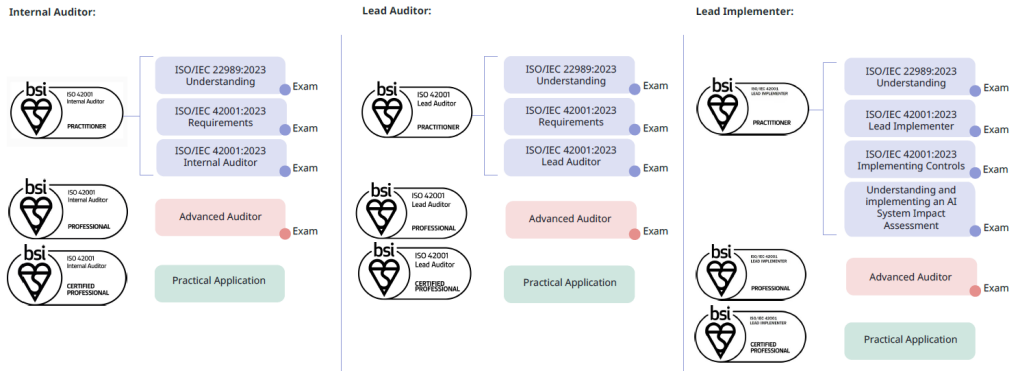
Internal Auditor:

bsi ISO 42001 Internal Auditor PRACTITIONER

ISO/IEC 22989:2023 Understanding
Exam

ISO/IEC 42001:2023 Requirements
Exam

ISO/IEC 42001:2023 Internal Auditor
Exam

bsi ISO 42001 Internal Auditor PROFESSIONAL

Advanced Auditor
Exam

bsi ISO 42001 Internal Auditor CERTIFIED PROFESSIONAL

Practical Application

Lead Auditor:

bsi ISO 42001 Lead Auditor PRACTITIONER

ISO/IEC 22989:2023 Understanding
Exam

ISO/IEC 42001:2023 Requirements
Exam

ISO/IEC 42001:2023 Lead Auditor
Exam

bsi ISO 42001 Lead Auditor PROFESSIONAL

Advanced Auditor
Exam

bsi ISO 42001 Lead Auditor CERTIFIED PROFESSIONAL

Practical Application

Lead Implementer:

bsi ISO/IEC 42001 LEAD IMPLEMENTER PRACTITIONER

ISO/IEC 22989:2023 Understanding
Exam

ISO/IEC 42001:2023 Lead Implementer
Exam

ISO/IEC 42001:2023 Implementing Controls
Exam

Understanding and implementing an AI System Impact Assessment
Exam

bsi ISO/IEC 42001 LEAD IMPLEMENTER PROFESSIONAL

Advanced Auditor
Exam

bsi ISO/IEC 42001 LEAD IMPLEMENTER CERTIFIED PROFESSIONAL

Practical Application